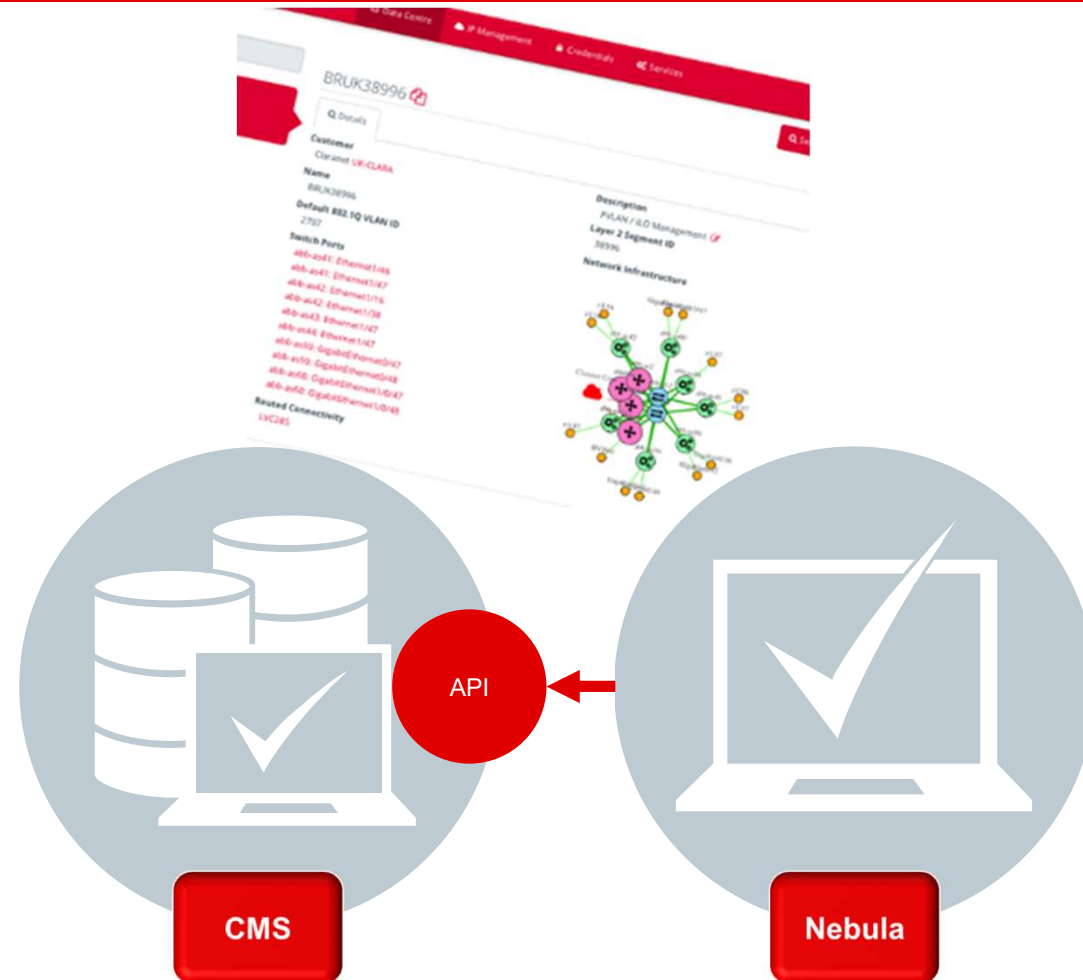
Data Centre
IP Management
Credentials
Services

BRUK38996

Details

Customer
Claranet UK-CLARA

Name
BRUK38996

Default 802.1Q VLAN ID
2797

Switch Ports
ab6-as41: Ethernet1/46
ab6-as41: Ethernet1/47
ab6-as42: Ethernet1/16
ab6-as42: Ethernet1/38
ab6-as43: Ethernet1/47
ab6-as44: Ethernet1/47
ab6-as59: GigabitEthernet0/47
ab6-as59: GigabitEthernet0/48
ab6-as60: GigabitEthernet1/0/47
ab6-as60: GigabitEthernet1/0/48

Routed Connectivity
LVC285

Description
PVLAN / ILO Management

Layer 2 Segment ID
38996

Network Infrastructure

API

CMS

Nebula